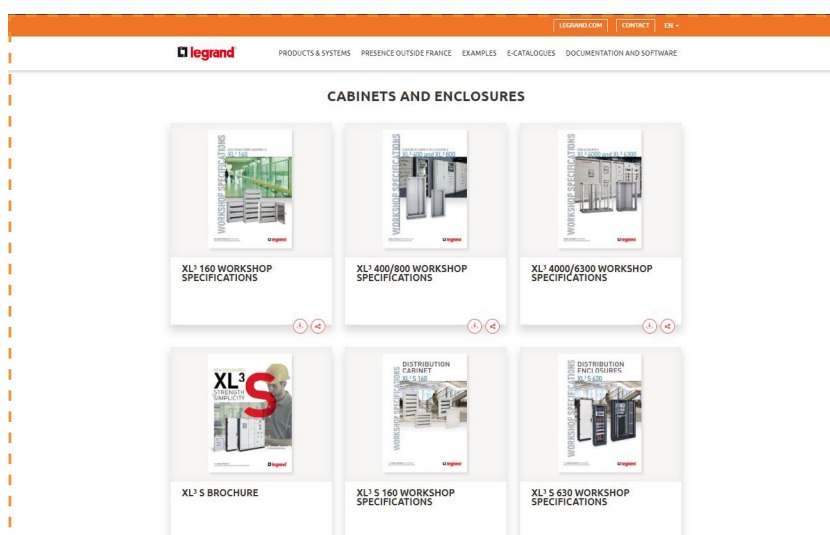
LEGRAND.COM CONTACT EN

legrand

PRODUCTS & SYSTEMS PRESENCE OUTSIDE FRANCE EXAMPLES E-CATALOGUES DOCUMENTATION AND SOFTWARE

CABINETS AND ENCLOSURES

WORKSHOP SPECIFICATIONS
XL³ 160
legrand

XL³ 160 WORKSHOP SPECIFICATIONS

WORKSHOP SPECIFICATIONS
XL³ 400 and XL³ 800
legrand

XL³ 400/800 WORKSHOP SPECIFICATIONS

WORKSHOP SPECIFICATIONS
XL³ 4000 and XL³ 6300
legrand

XL³ 4000/6300 WORKSHOP SPECIFICATIONS

XL³ S
STRENGTH
SIMPLICITY
legrand

XL³ S BROCHURE

DISTRIBUTION CABINET
XL³ S 160
WORKSHOP SPECIFICATIONS
legrand

XL³ S 160 WORKSHOP SPECIFICATIONS

DISTRIBUTION ENCLOSURES
XL³ S 630
WORKSHOP SPECIFICATIONS
legrand

XL³ S 630 WORKSHOP SPECIFICATIONS